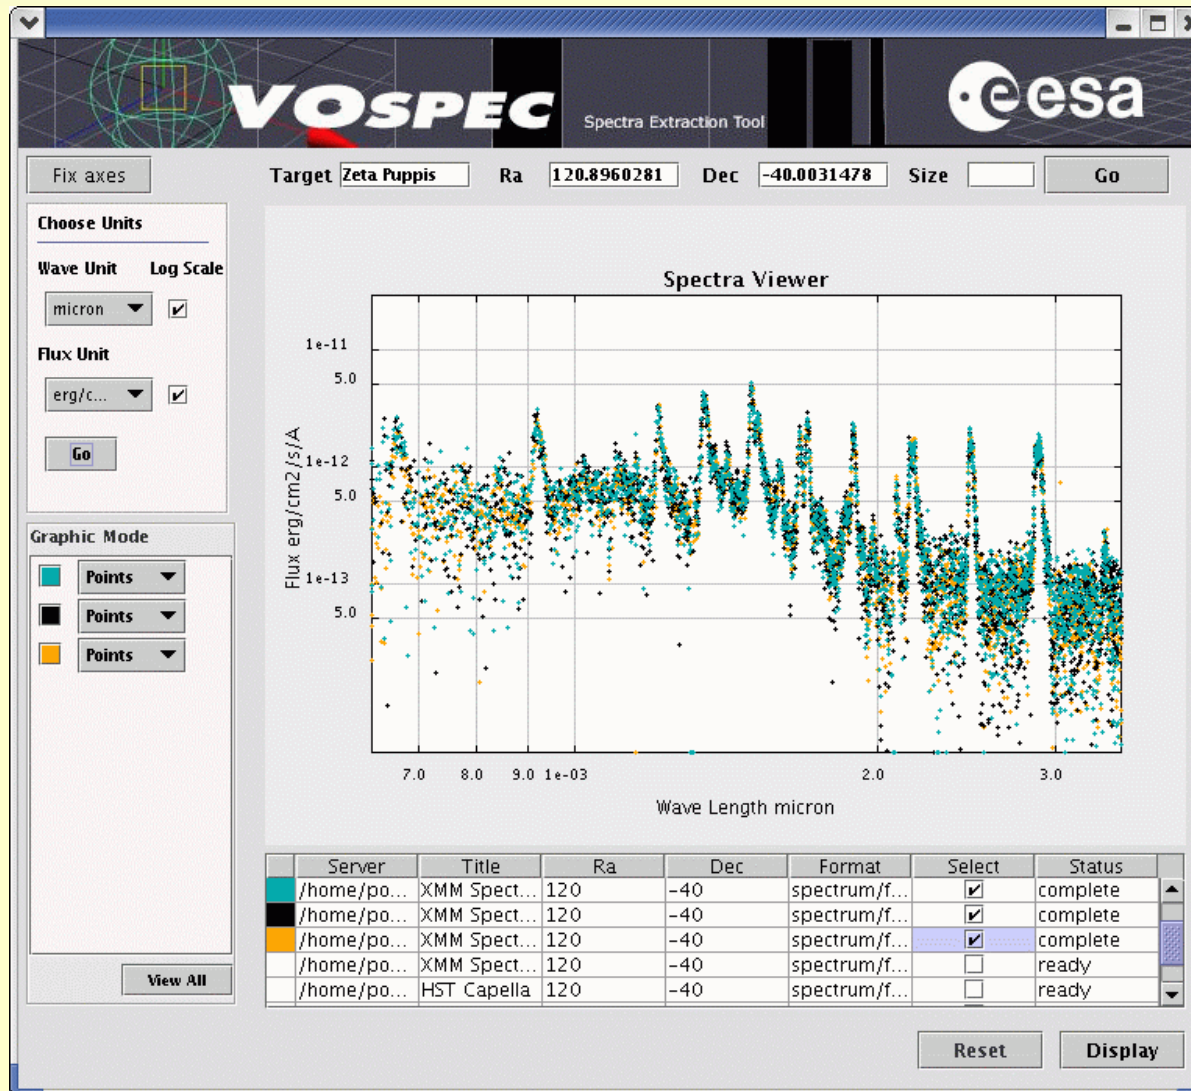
VOSPEC Spectra Extraction Tool

esa

Fix axes

Target Zeta Puppis Ra 120.8960281 Dec -40.0031478 Size Go

Choose Units

Wave Unit Log Scale

micron ✔

Flux Unit

erg/c... ✔

Go

Graphic Mode

Points

Points

Points

View All

Spectra Viewer

Flux erg/cm2/s/A

1e-11

5.0

1e-12

5.0

1e-13

5.0

7.0 8.0 9.0 1e-03 2.0 3.0

Wave Length micron

| | Server | Title | Ra | Dec | Format | Select | Status |
|---|---|---|---|---|---|---|---|
| | /home/po... | XMM Spect... | 120 | -40 | spectrum/f... | ✔ | complete |
| | /home/po... | XMM Spect... | 120 | -40 | spectrum/f... | ✔ | complete |
| | /home/po... | XMM Spect... | 120 | -40 | spectrum/f... | ✔ | complete |
| | /home/po... | XMM Spect... | 120 | -40 | spectrum/f... | | ready |
| | /home/po... | HST Capella | 120 | -40 | spectrum/f... | | ready |

Reset Display